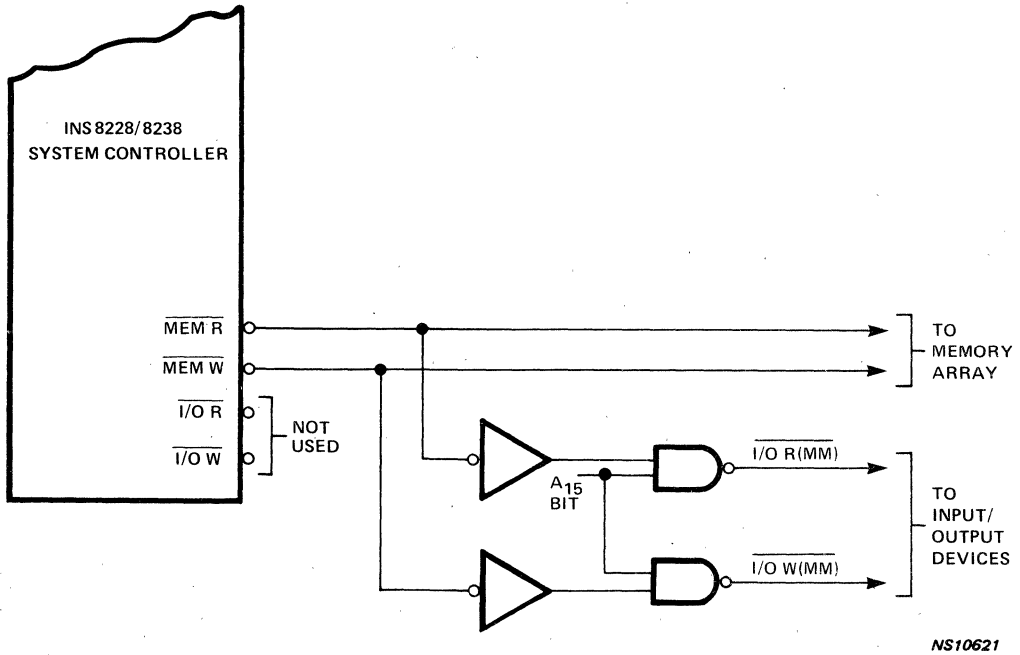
INS 8228/8238
SYSTEM CONTROLLER

$\overline{\text{MEM R}}$

$\overline{\text{MEM W}}$

$\overline{\text{I/O R}}$

$\overline{\text{I/O W}}$

NOT USED

TO MEMORY ARRAY

$A_{15}$ BIT

$\overline{\text{I/O R(MM)}}$

$\overline{\text{I/O W(MM)}}$

TO INPUT/ OUTPUT DEVICES

NS10621